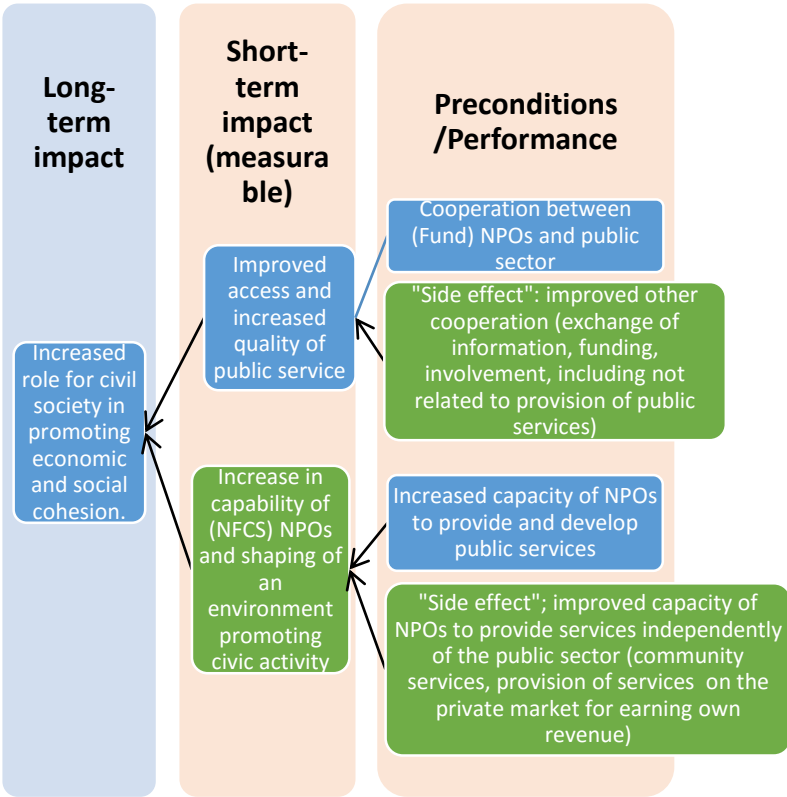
Long-term impact

Short-term impact (measurable)

Preconditions /Performance

Cooperation between (Fund) NPOs and public sector

Improved access and increased quality of public service

"Side effect": improved other cooperation (exchange of information, funding, involvement, including not related to provision of public services)

Increased role for civil society in promoting economic and social cohesion.

Increase in capability of (NFCS) NPOs and shaping of an environment promoting civic activity

Increased capacity of NPOs to provide and develop public services

"Side effect"; improved capacity of NPOs to provide services independently of the public sector (community services, provision of services on the private market for earning own revenue)